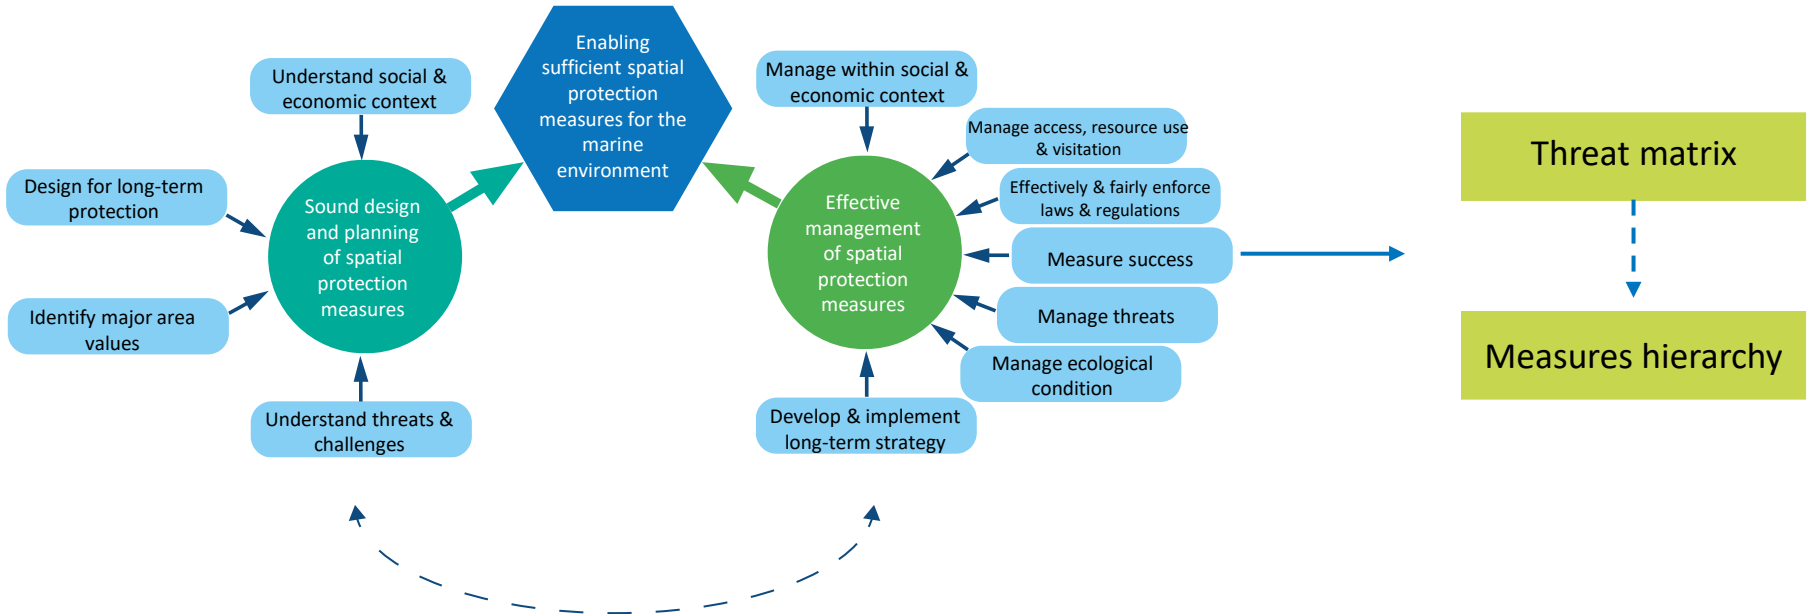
Enabling sufficient spatial protection measures for the marine environment

Understand social & economic context

Design for long-term protection

Sound design and planning of spatial protection measures

Identify major area values

Understand threats & challenges

Manage within social & economic context

Manage access, resource use & visitation

Effectively & fairly enforce laws & regulations

Effective management of spatial protection measures

Measure success

Manage threats

Manage ecological condition

Develop & implement long-term strategy

Threat matrix

Measures hierarchy